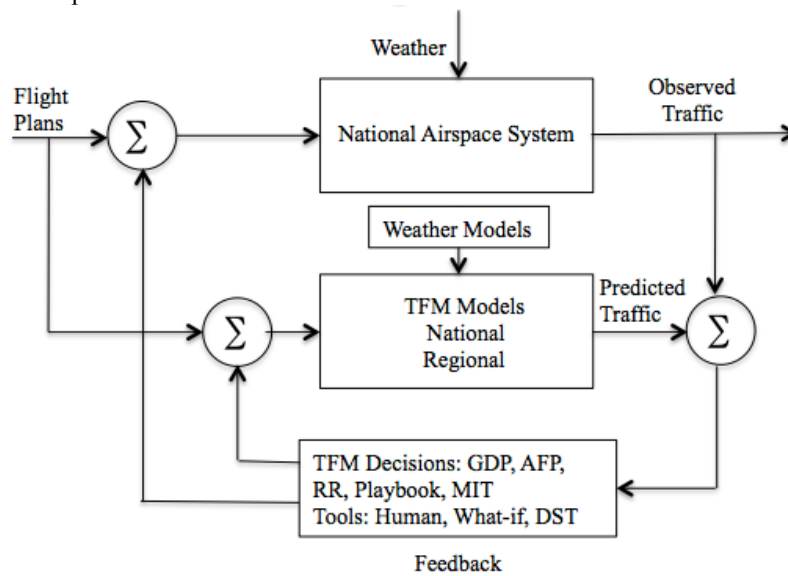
Weather

Flight Plans

$\Sigma$

National Airspace System

Observed Traffic

Weather Models

$\Sigma$

TFM Models
National
Regional

Predicted Traffic

$\Sigma$

TFM Decisions: GDP, AFP, RR, Playbook, MIT
Tools: Human, What-if, DST

Feedback